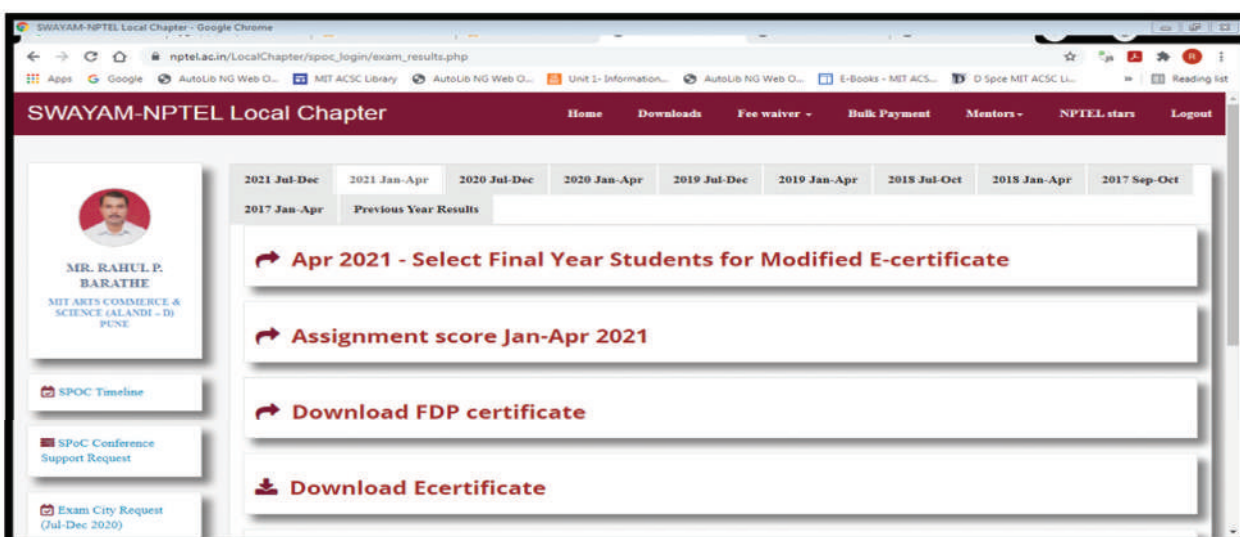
SWAYAM-NPTEL Local Chapter - Google Chrome

nptel.ac.in/LocalChapter/spoc_login/exam_results.php

Apps Google AutoLib NG Web O... MIT ACSC Library AutoLib NG Web O... Unit 1- Information... AutoLib NG Web O... E-Books - MIT ACS... D Spce MIT ACSC Li... » Reading list

SWAYAM-NPTEL Local Chapter

Home Downloads Fee waiver ▾ Bulk Payment Mentors ▾ NPTEL stars Logout

MR. RAHUL P. BARATHE

MIT ARTS COMMERCE & SCIENCE (ALANDI – D) PUNE

SPOC Timeline

SPoC Conference Support Request

Exam City Request (Jul-Dec 2020)

2021 Jul-Dec | 2021 Jan-Apr | 2020 Jul-Dec | 2020 Jan-Apr | 2019 Jul-Dec | 2019 Jan-Apr | 2018 Jul-Oct | 2018 Jan-Apr | 2017 Sep-Oct | 2017 Jan-Apr | Previous Year Results

Apr 2021 - Select Final Year Students for Modified E-certificate

Assignment score Jan-Apr 2021

Download FDP certificate

Download Ecertificate